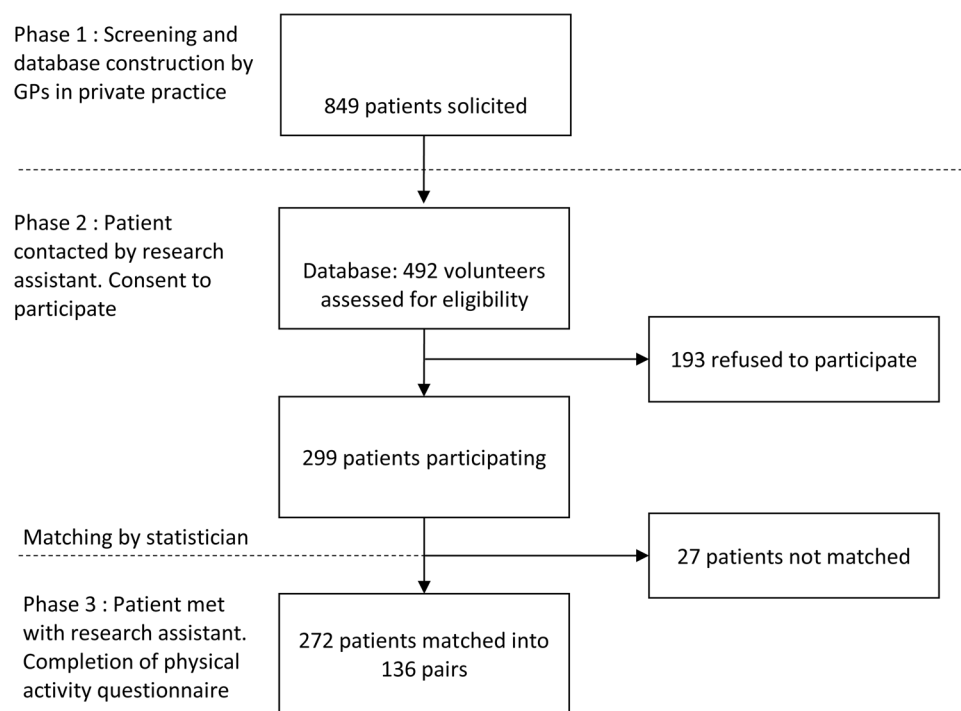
Phase 1 : Screening and database construction by GPs in private practice

849 patients solicited

Phase 2 : Patient contacted by research assistant. Consent to participate

Database: 492 volunteers assessed for eligibility

193 refused to participate

299 patients participating

Matching by statistician

27 patients not matched

Phase 3 : Patient met with research assistant. Completion of physical activity questionnaire

272 patients matched into 136 pairs